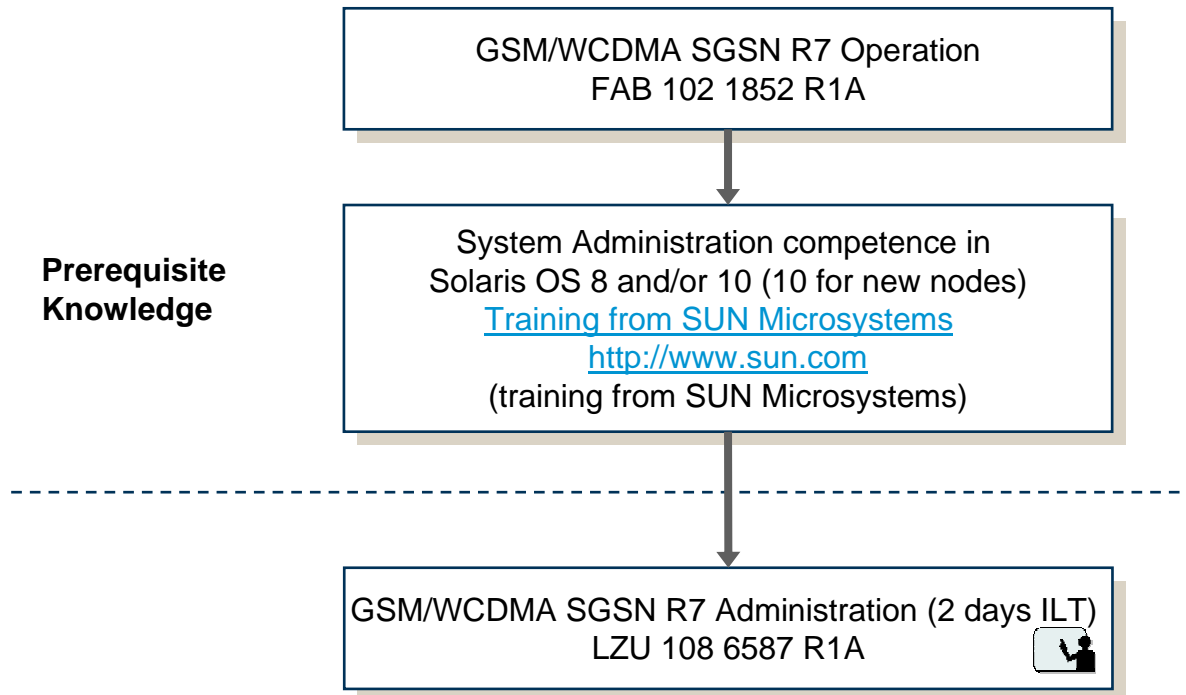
GSM/WCDMA SGSN R7 Operation
FAB 102 1852 R1A

Prerequisite Knowledge

System Administration competence in Solaris OS 8 and/or 10 (10 for new nodes)
Training from SUN Microsystems
http://www.sun.com
(training from SUN Microsystems)

GSM/WCDMA SGSN R7 Administration (2 days ILT)
LZU 108 6587 R1A